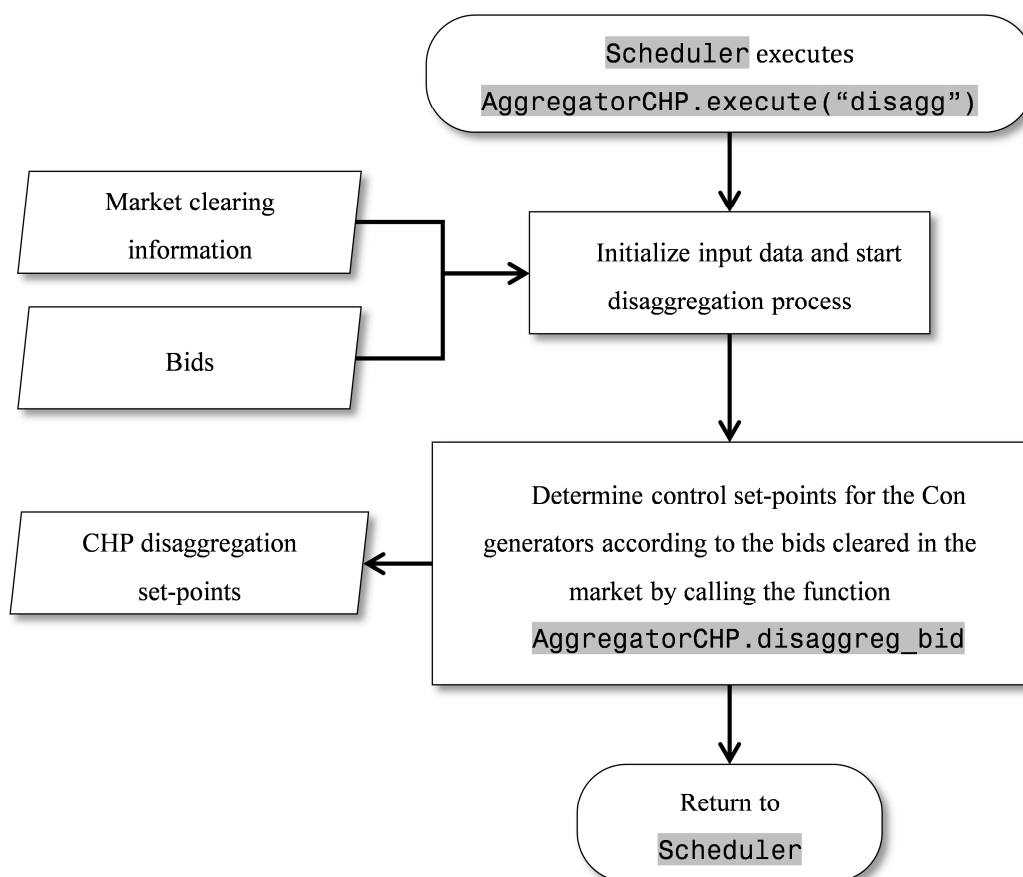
Scheduler executes AggregatorCHP.execute(“disagg”)

Market clearing information

Bids

Initialize input data and start disaggregation process

CHP disaggregation set-points

Determine control set-points for the Con generators according to the bids cleared in the market by calling the function AggregatorCHP.disaggreg_bid

Return to Scheduler